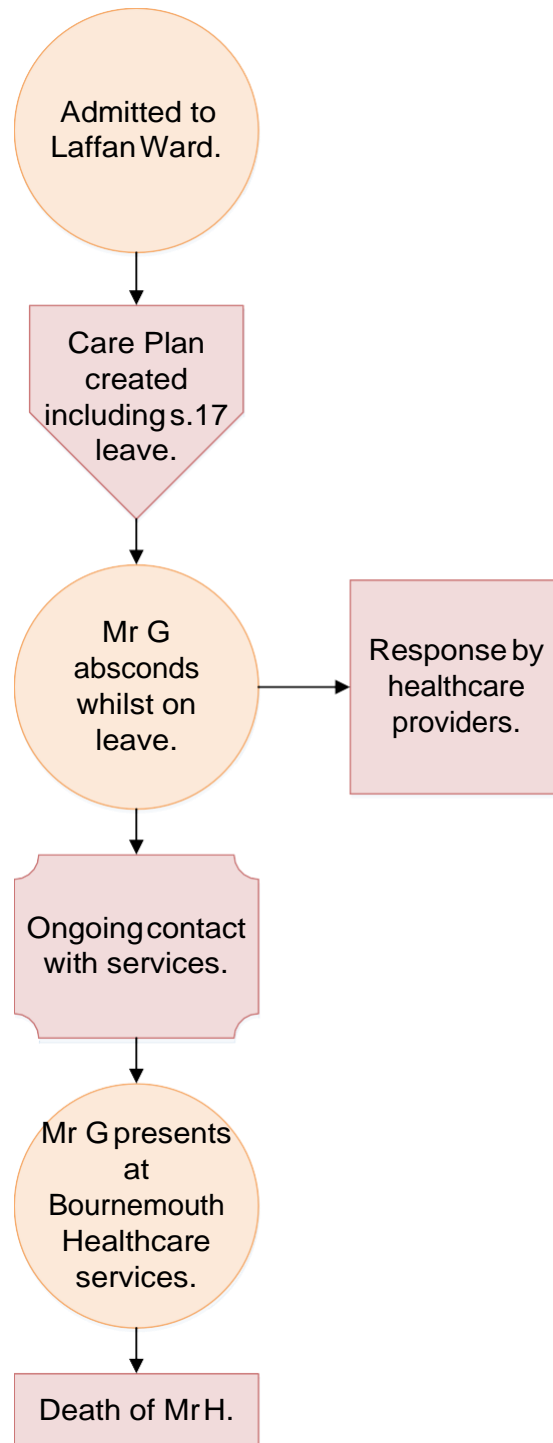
Admitted to Laffan Ward.

Care Plan created including s.17 leave.

Mr G absconds whilst on leave.

Response by healthcare providers.

Ongoing contact with services.

Mr G presents at Bournemouth Healthcare services.

Death of Mr H.